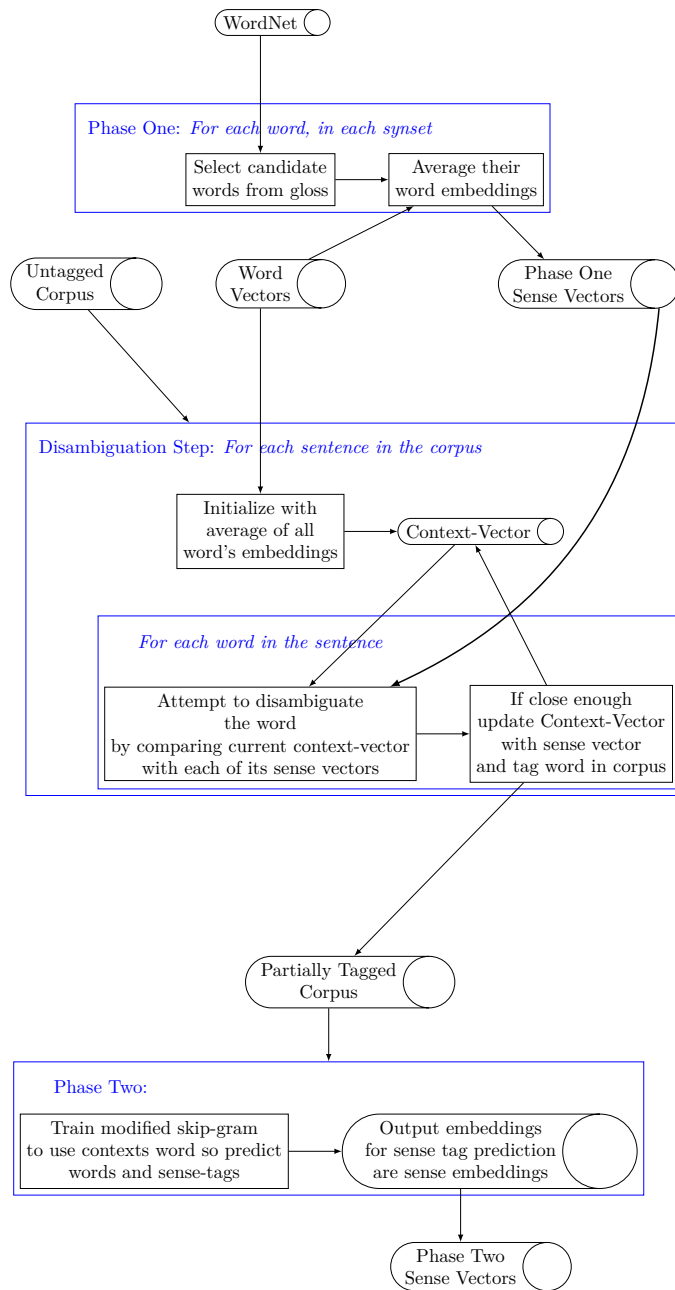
WordNet

Phase One: *For each word, in each synset*

Select candidate words from gloss

Average their word embeddings

Untagged Corpus

Word Vectors

Phase One Sense Vectors

Disambiguation Step: *For each sentence in the corpus*

Initialize with average of all word's embeddings

Context-Vector

*For each word in the sentence*

Attempt to disambiguate the word by comparing current context-vector with each of its sense vectors

If close enough update Context-Vector with sense vector and tag word in corpus

Partially Tagged Corpus

Phase Two:

Train modified skip-gram to use contexts word so predict words and sense-tags

Output embeddings for sense tag prediction are sense embeddings

Phase Two Sense Vectors